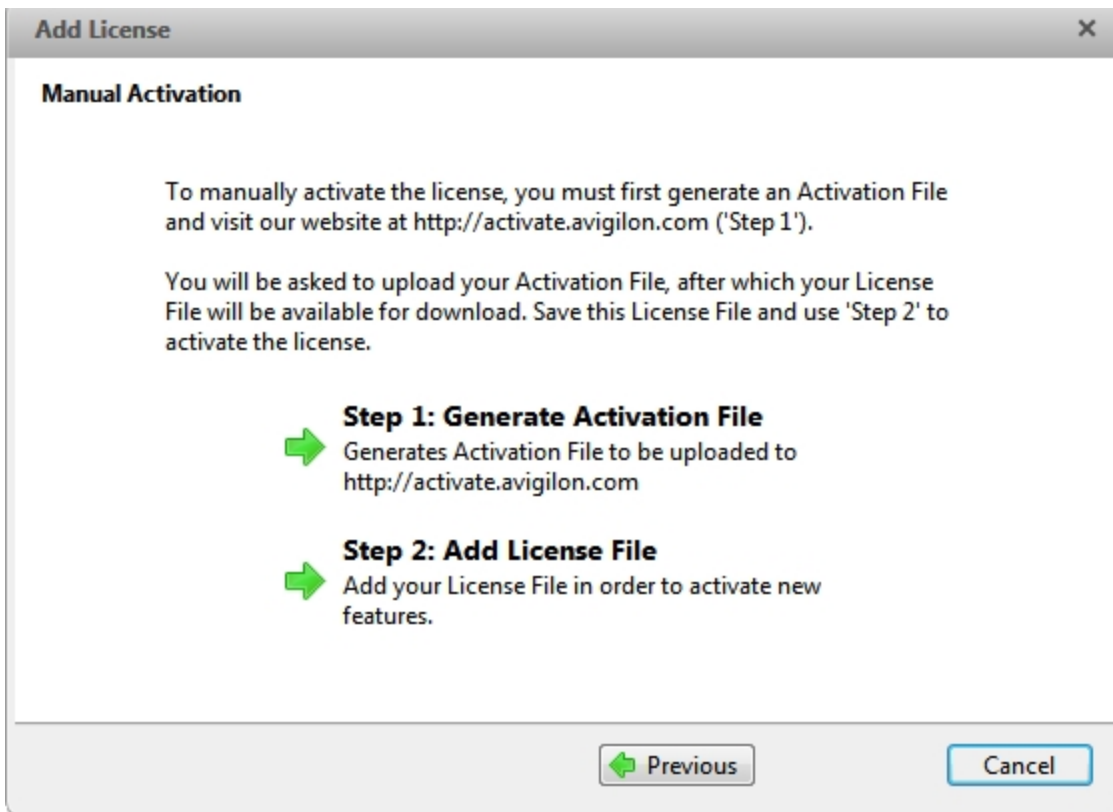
Add License ×

Manual Activation

To manually activate the license, you must first generate an Activation File and visit our website at http://activate.avigilon.com ('Step 1').

You will be asked to upload your Activation File, after which your License File will be available for download. Save this License File and use 'Step 2' to activate the license.

Step 1: Generate Activation File
Generates Activation File to be uploaded to http://activate.avigilon.com

Step 2: Add License File
Add your License File in order to activate new features.

Previous

Cancel